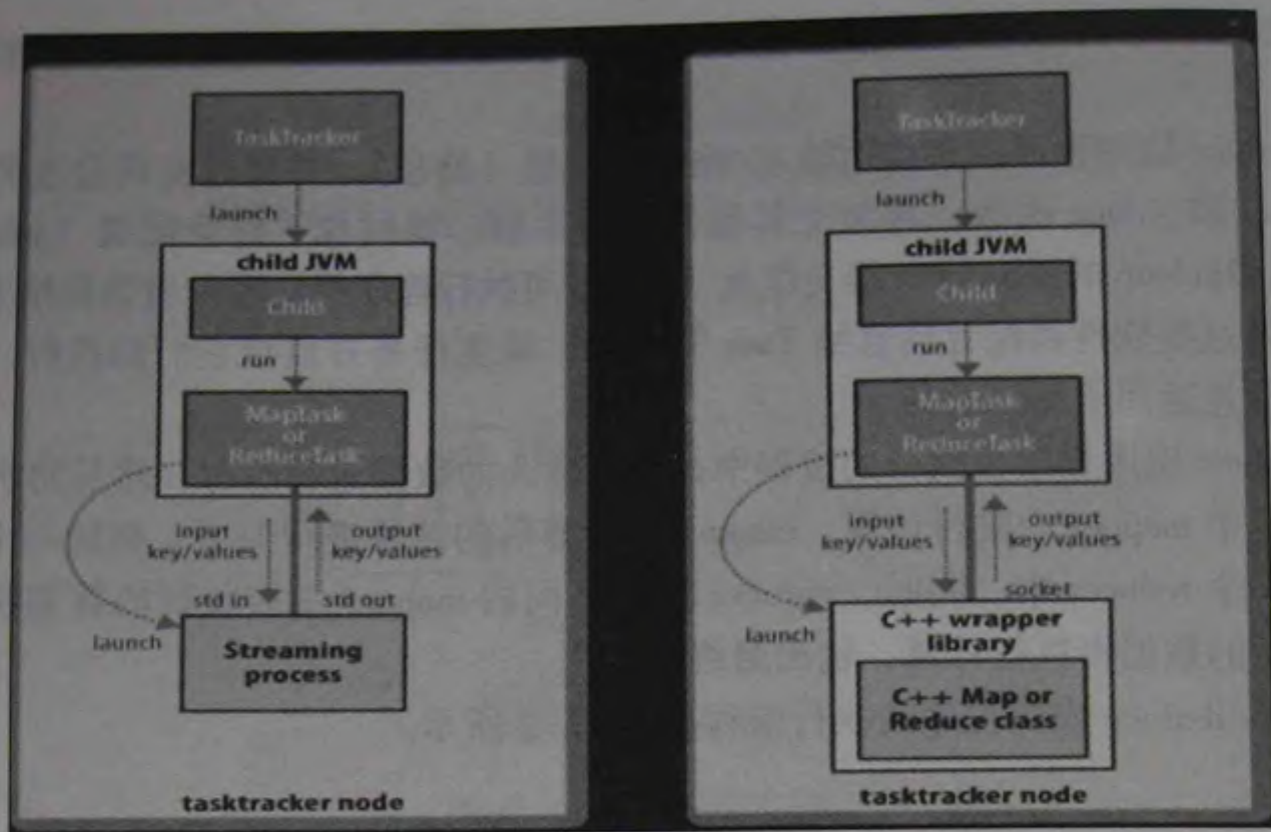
TaskTracker

launch

child JVM

Child

run

MapTask or ReduceTask

input key/values

output key/values

std in

std out

launch

Streaming process

tasktracker node

TaskTracker

launch

child JVM

Child

run

MapTask or ReduceTask

input key/values

output key/values

socket

launch

C++ wrapper library

C++ Map or Reduce class

tasktracker node